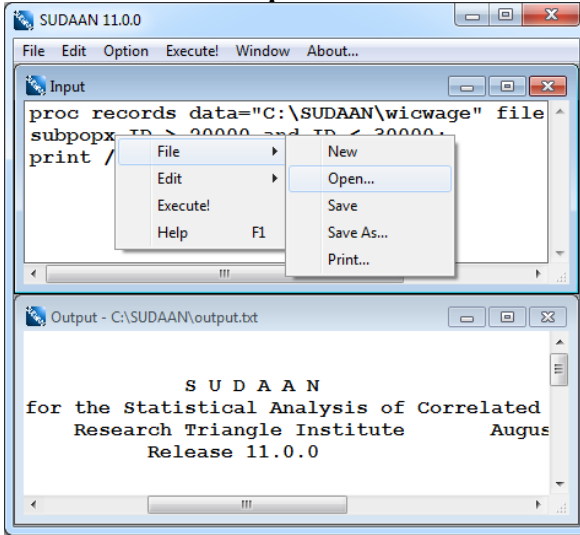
SUDAAN 11.0.0

File Edit Option Execute! Window About...

Input

proc records data="C:\SUDAAN\wicwage" file
subpopx ID > 20000 and ID < 30000;
print /

File
Edit
Execute!
Help F1

New
Open...
Save
Save As...
Print...

Output - C:\SUDAAN\output.txt

S U D A A N
for the Statistical Analysis of Correlated
Research Triangle Institute Augus
Release 11.0.0